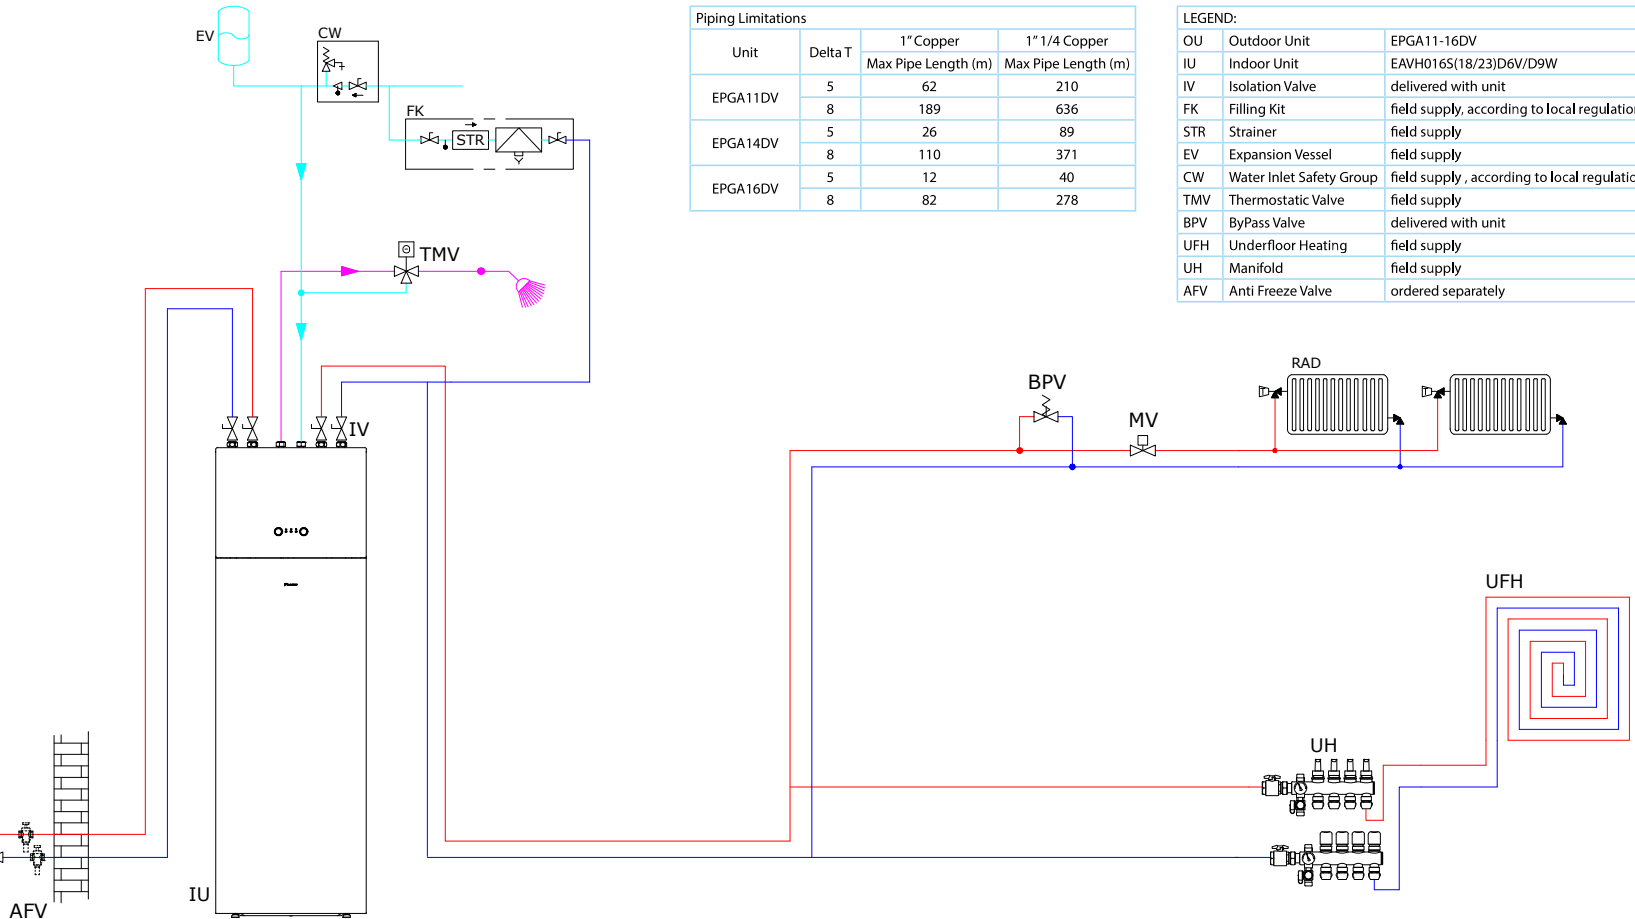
EV

CW

FK

STR

TMV

IV

IU

AFV

Piping Limitations

| Unit | Delta T | 1" Copper Max Pipe Length (m) | 1" 1/4 Copper Max Pipe Length (m) |
|---|---|---|---|
| EPGA11DV | 5 | 62 | 210 |
| | 8 | 189 | 636 |
| EPGA14DV | 5 | 26 | 89 |
| | 8 | 110 | 371 |
| EPGA16DV | 5 | 12 | 40 |
| | 8 | 82 | 278 |

LEGEND:

| OU | Outdoor Unit | EPGA11-16DV |
|---|---|---|
| IU | Indoor Unit | EAVH016S(18/23)D6V/D9W |
| IV | Isolation Valve | delivered with unit |
| FK | Filling Kit | field supply, according to local regulatio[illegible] |
| STR | Strainer | field supply |
| EV | Expansion Vessel | field supply |
| CW | Water Inlet Safety Group | field supply , according to local regulatio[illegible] |
| TMV | Thermostatic Valve | field supply |
| BPV | ByPass Valve | delivered with unit |
| UFH | Underfloor Heating | field supply |
| UH | Manifold | field supply |
| AFV | Anti Freeze Valve | ordered separately |

BPV

MV

RAD

UFH

UH